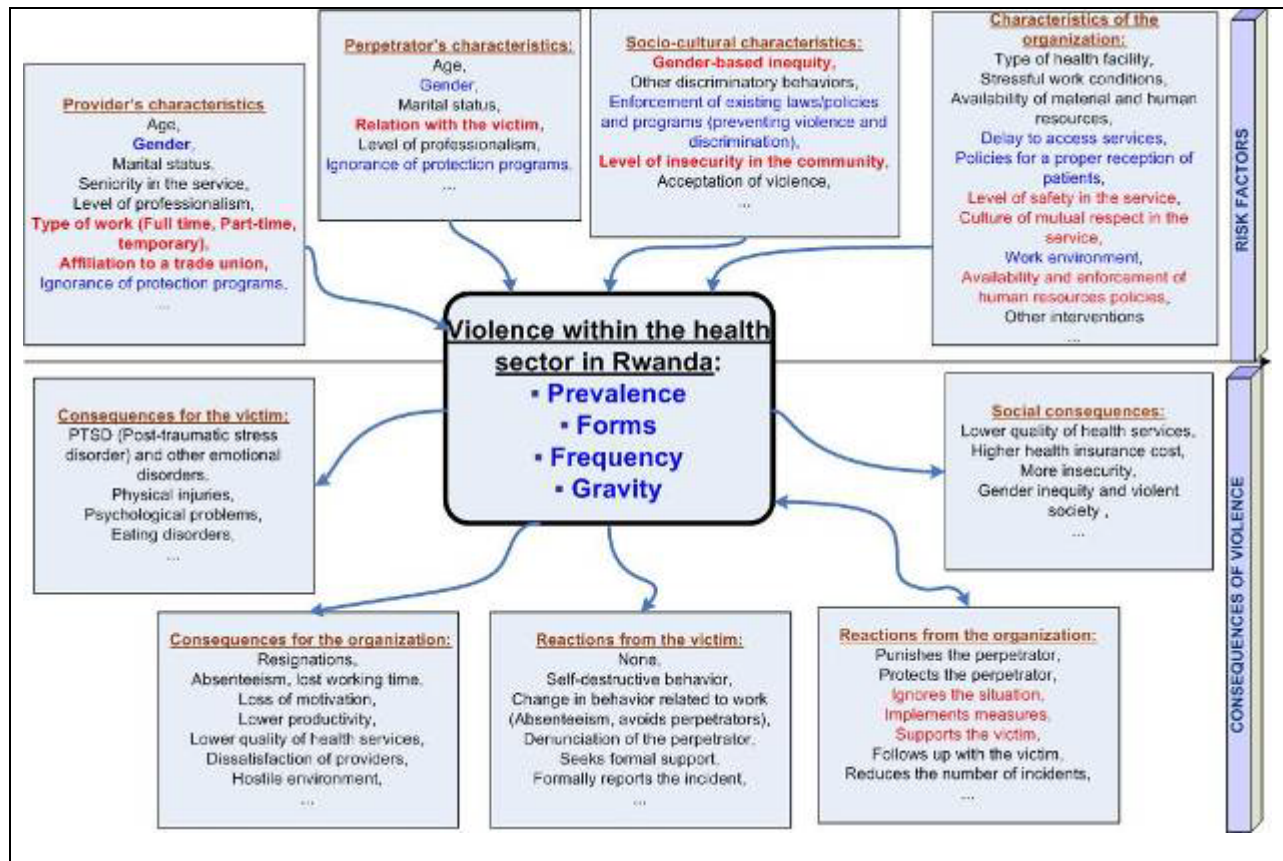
Provider's characteristics
Age,
Gender,
Marital status,
Seniority in the service,
Level of professionalism,
Type of work (Full time, Part-time, temporary),
Affiliation to a trade union,
Ignorance of protection programs,
...

Perpetrator's characteristics:
Age,
Gender,
Marital status,
Relation with the victim,
Level of professionalism,
Ignorance of protection programs,
...

Socio-cultural characteristics:
Gender-based inequity,
Other discriminatory behaviors,
Enforcement of existing laws/policies and programs (preventing violence and discrimination),
Level of insecurity in the community,
Acceptation of violence,
...

Characteristics of the organization:
Type of health facility,
Stressful work conditions,
Availability of material and human resources,
Delay to access services,
Policies for a proper reception of patients,
Level of safety in the service,
Culture of mutual respect in the service,
Work environment,
Availability and enforcement of human resources policies,
Other interventions
...

RISK FACTORS

Violence within the health sector in Rwanda:
▪ Prevalence
▪ Forms
▪ Frequency
▪ Gravity

Consequences for the victim:
PTSD (Post-traumatic stress disorder) and other emotional disorders,
Physical injuries,
Psychological problems,
Eating disorders,
...

Social consequences:
Lower quality of health services,
Higher health insurance cost,
More insecurity,
Gender inequity and violent society ,
...

Consequences for the organization:
Resignations,
Absenteeism, lost working time,
Loss of motivation,
Lower productivity,
Lower quality of health services,
Dissatisfaction of providers,
Hostile environment,
...

Reactions from the victim:
None,
Self-destructive behavior,
Change in behavior related to work (Absenteeism, avoids perpetrators),
Denunciation of the perpetrator,
Seeks formal support,
Formally reports the incident,
...

Reactions from the organization:
Punishes the perpetrator,
Protects the perpetrator,
Ignores the situation,
Implements measures,
Supports the victim,
Follows up with the victim,
Reduces the number of incidents,
...

CONSEQUENCES OF VIOLENCE